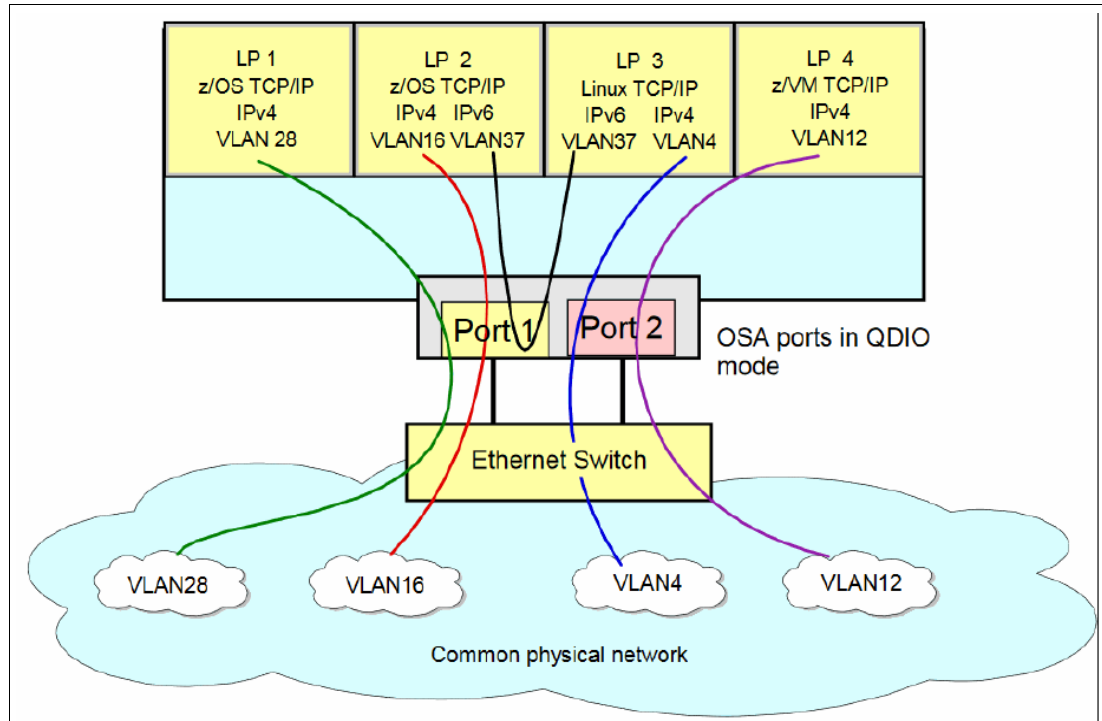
LP 1
z/OS TCP/IP
IPv4
VLAN 28

LP 2
z/OS TCP/IP
IPv4 IPv6
VLAN16 VLAN37

LP 3
Linux TCP/IP
IPv6 IPv4
VLAN37 VLAN4

LP 4
z/VM TCP/IP
IPv4
VLAN12

Port 1

Port 2

OSA ports in QDIO mode

Ethernet Switch

VLAN28

VLAN16

VLAN4

VLAN12

Common physical network